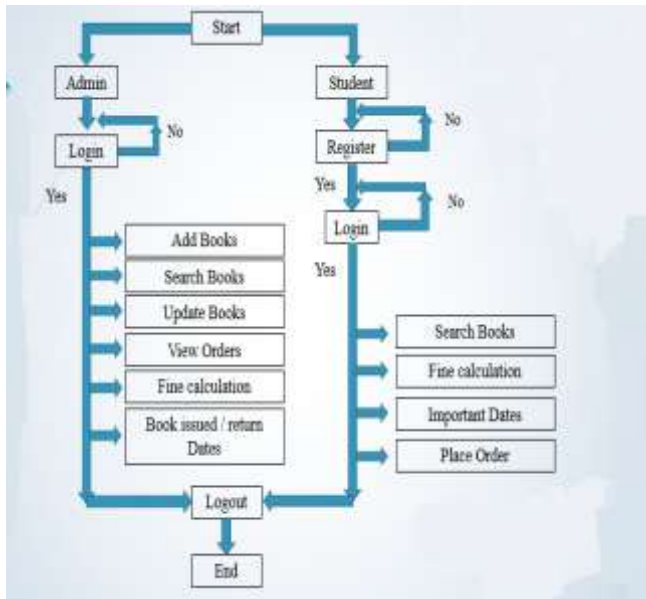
Start

Admin

Login

No

Yes

Add Books

Search Books

Update Books

View Orders

Fine calculation

Book issued / return Dates

Student

Register

No

Yes

Login

No

Yes

Search Books

Fine calculation

Important Dates

Place Order

Logout

End